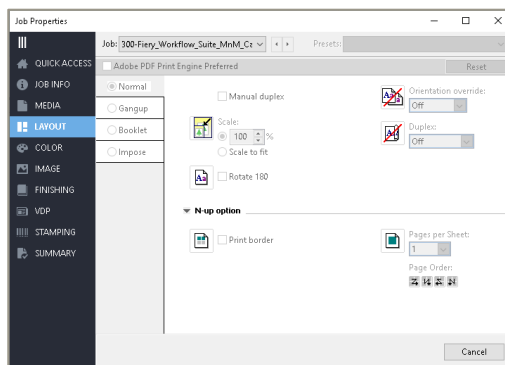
Job Properties

QUICK ACCESS
JOB INFO
MEDIA
LAYOUT
COLOR
IMAGE
FINISHING
VDP
STAMPING
SUMMARY

Job: 300-Fiery_Workflow_Suite_MnM_Cs
Presets:

Adobe PDF Print Engine Preferred
Reset

Normal
Gangup
Booklet
Impose

Manual duplex
Scale:
100 %
Scale to fit
Rotate 180

Orientation override:
Off
Duplex:
Off

N-up option

Print border

Pages per Sheet:
1
Page Order:

Cancel